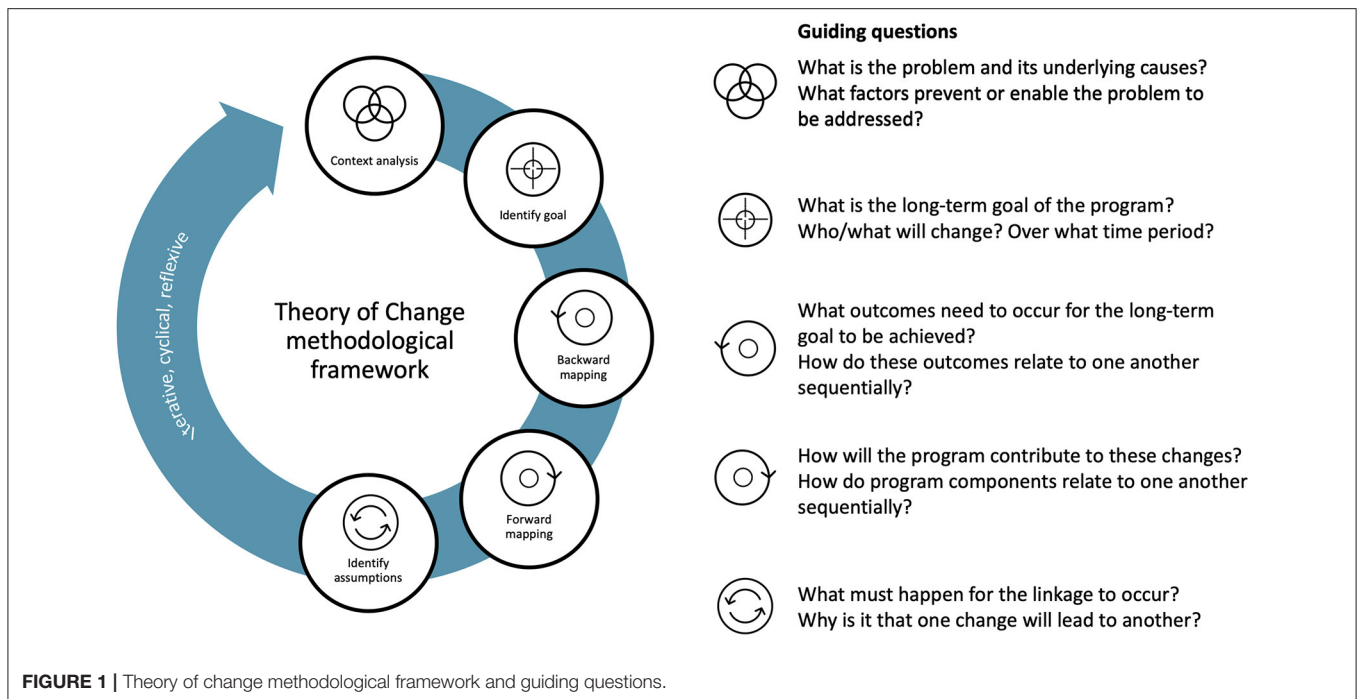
Context analysis

Identify goal

Backward mapping

Forward mapping

Identify assumptions

Iterative, cyclical, reflexive

Theory of Change methodological framework

Guiding questions

What is the problem and its underlying causes? What factors prevent or enable the problem to be addressed?

What is the long-term goal of the program? Who/what will change? Over what time period?

What outcomes need to occur for the long-term goal to be achieved? How do these outcomes relate to one another sequentially?

How will the program contribute to these changes? How do program components relate to one another sequentially?

What must happen for the linkage to occur? Why is it that one change will lead to another?

FIGURE 1 | Theory of change methodological framework and guiding questions.